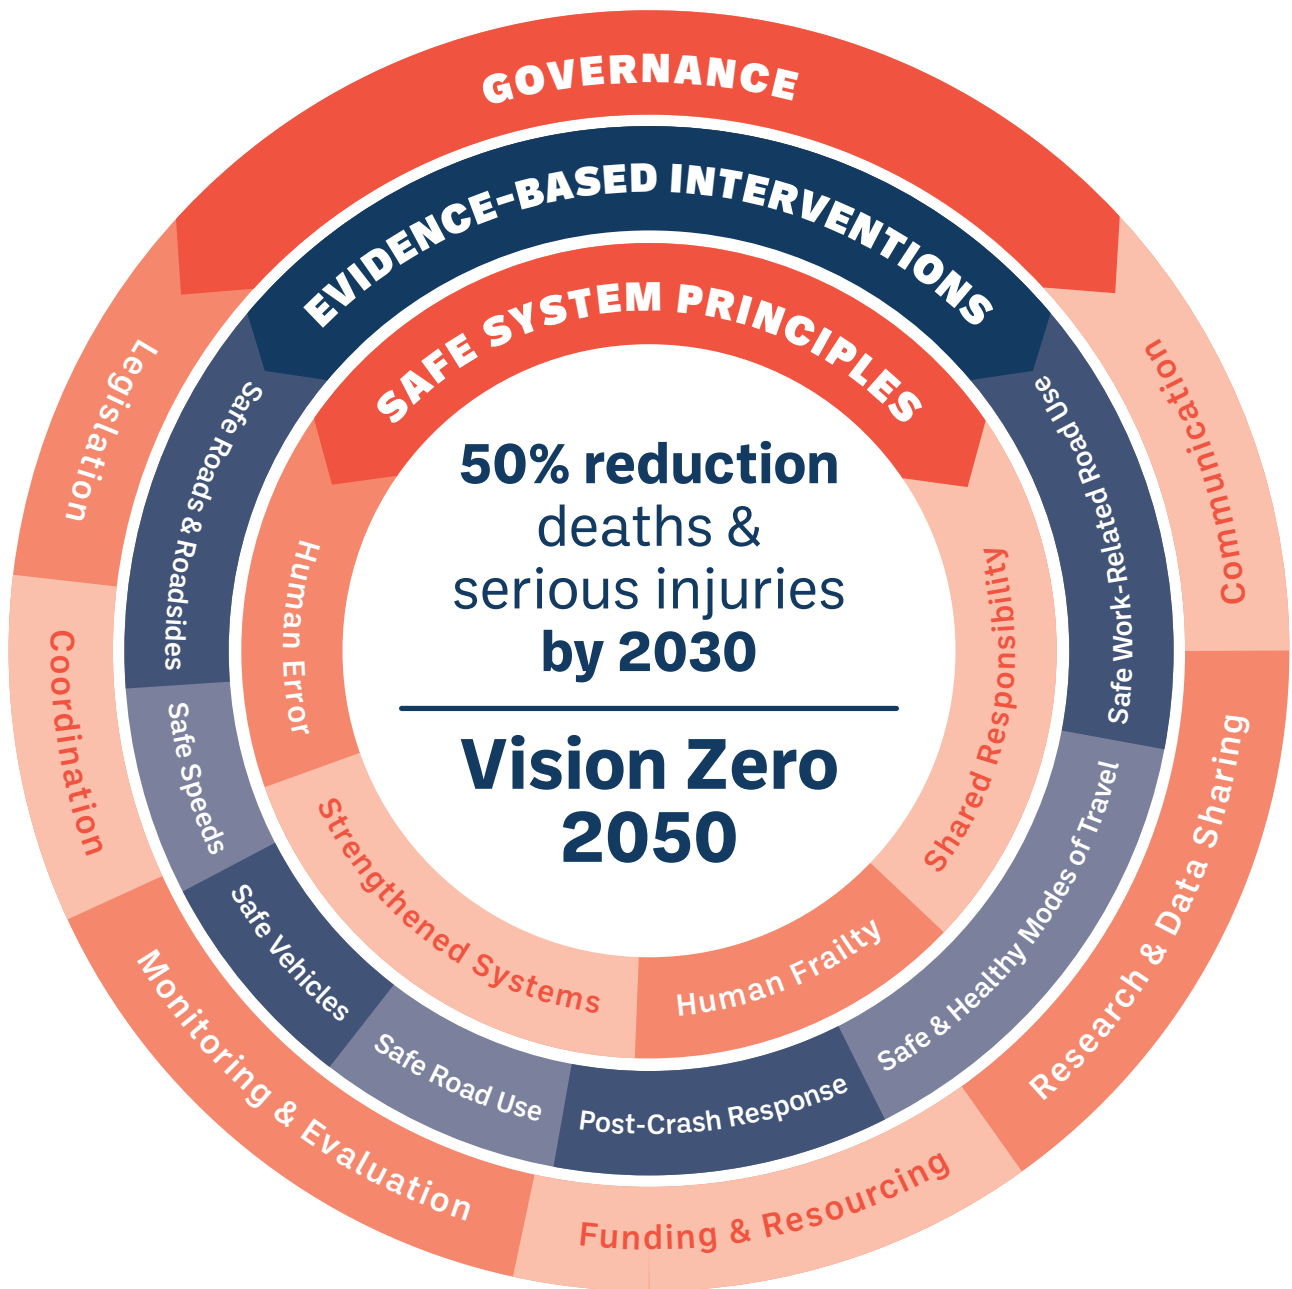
GOVERNANCE

EVIDENCE-BASED INTERVENTIONS

SAFE SYSTEM PRINCIPLES

50% reduction deaths & serious injuries by 2030

Vision Zero 2050

Human Error

Shared Responsibility

Strengthened Systems

Human Frailty

Safe Roads & Roadsides

Safe Speeds

Safe Vehicles

Safe Road Use

Post-Crash Response

Safe & Healthy Modes of Travel

Safe Work-Related Road Use

Legislation

Coordination

Monitoring & Evaluation

Funding & Resourcing

Research & Data Sharing

Communication